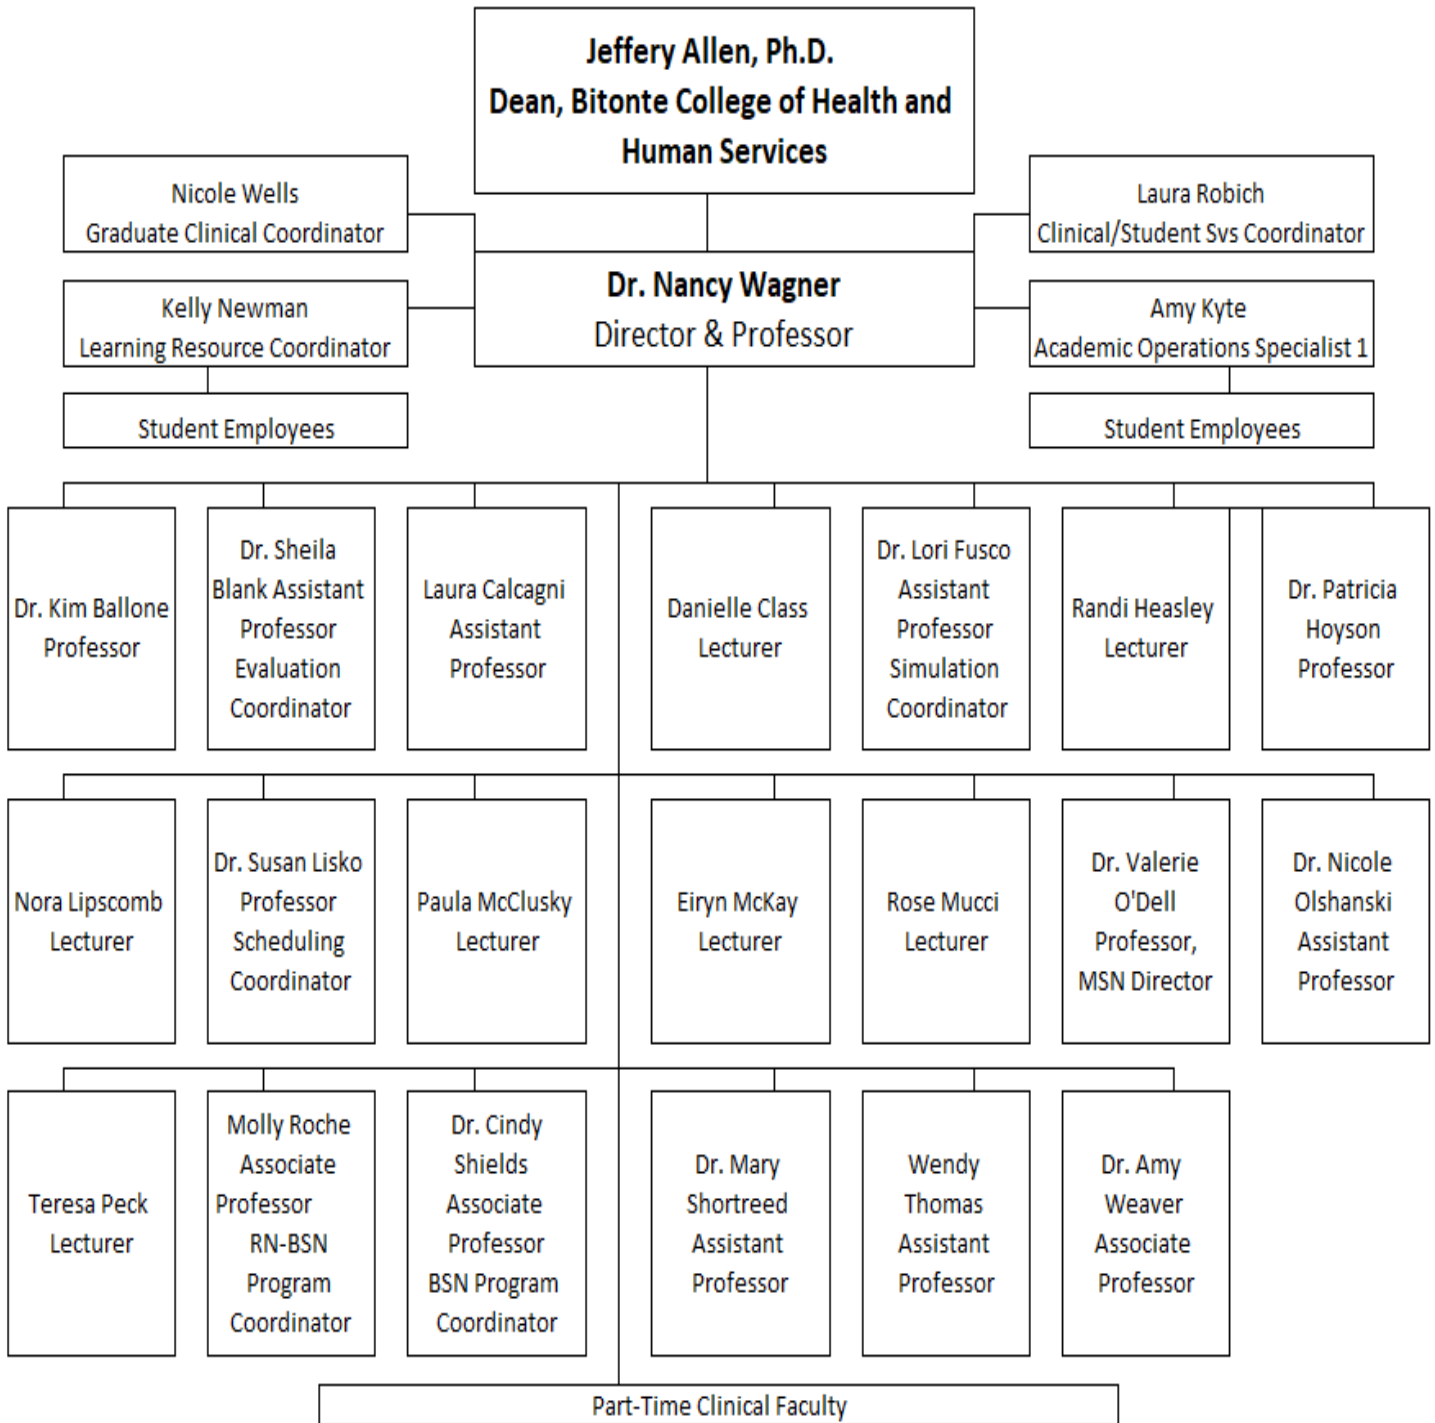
Jeffery Allen, Ph.D.
Dean, Bitonte College of Health and Human Services

Nicole Wells
Graduate Clinical Coordinator

Laura Robich
Clinical/Student Svs Coordinator

Dr. Nancy Wagner
Director & Professor

Kelly Newman
Learning Resource Coordinator

Amy Kyte
Academic Operations Specialist 1

Student Employees

Student Employees

Dr. Kim Ballone Professor

Dr. Sheila Blank Assistant Professor Evaluation Coordinator

Laura Calcagni Assistant Professor

Danielle Class Lecturer

Dr. Lori Fusco Assistant Professor Simulation Coordinator

Randi Heasley Lecturer

Dr. Patricia Hoyson Professor

Nora Lipscomb Lecturer

Dr. Susan Lisko Professor Scheduling Coordinator

Paula McClusky Lecturer

Eiryn McKay Lecturer

Rose Mucci Lecturer

Dr. Valerie O'Dell Professor, MSN Director

Dr. Nicole Olshanski Assistant Professor

Teresa Peck Lecturer

Molly Roche Associate Professor RN-BSN Program Coordinator

Dr. Cindy Shields Associate Professor BSN Program Coordinator

Dr. Mary Shortreed Assistant Professor

Wendy Thomas Assistant Professor

Dr. Amy Weaver Associate Professor

Part-Time Clinical Faculty